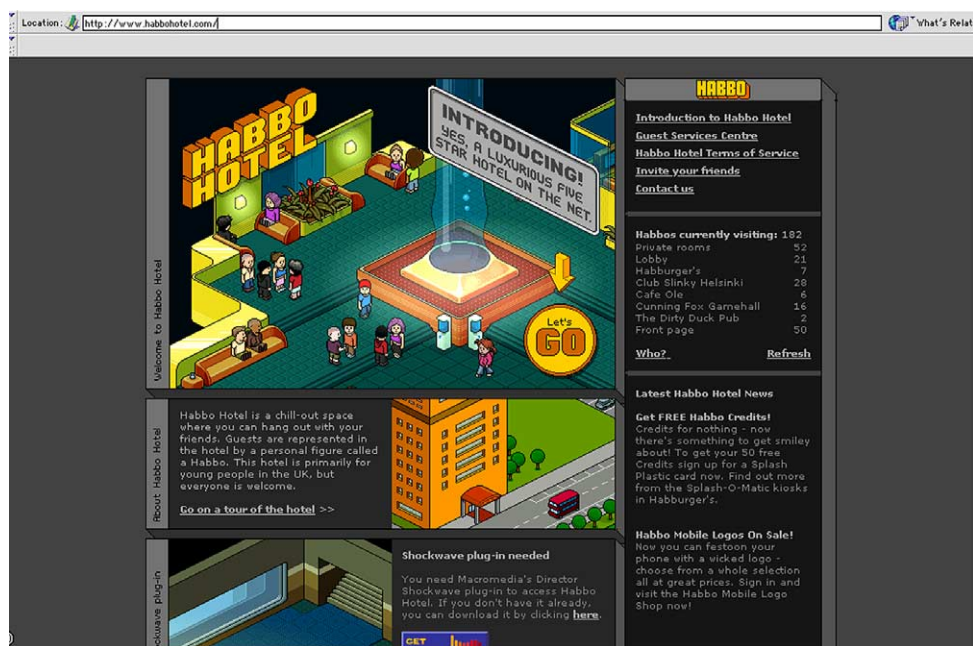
Location: http://www.habbohotel.com/

What's Relat

HABBO HOTEL

INTRODUCING! YES, A LUXURIOUS FIVE STAR HOTEL ON THE NET.

Let's GO

Welcome to Habbo Hotel

HABBO

Introduction to Habbo Hotel
Guest Services Centre
Habbo Hotel Terms of Service
Invite your friends
Contact us

| Habbos currently visiting: | 182 |
|---|---|
| Private rooms | 52 |
| Lobby | 21 |
| Habburger's | 7 |
| Club Slinky Helsinki | 28 |
| Cafe Ole | 6 |
| Cunning Fox Gamehall | 16 |
| The Dirty Duck Pub | 2 |
| Front page | 50 |

Who? Refresh

Latest Habbo Hotel News

Get FREE Habbo Credits!
Credits for nothing - now there's something to get smiley about! To get your 50 free Credits sign up for a Splash Plastic card now. Find out more from the Splash-O-Matic kiosks in Habburger's.

Habbo Mobile Logos On Sale!
Now you can festoon your phone with a wicked logo - choose from a whole selection all at great prices. Sign in and visit the Habbo Mobile Logo Shop now!

About Habbo Hotel

Habbo Hotel is a chill-out space where you can hang out with your friends. Guests are represented in the hotel by a personal figure called a Habbo. This hotel is primarily for young people in the UK, but everyone is welcome.

Go on a tour of the hotel >>

Shockwave plug-in

Shockwave plug-in needed

You need Macromedia's Director Shockwave plug-in to access Habbo Hotel. If you don't have it already, you can download it by clicking here.

GET